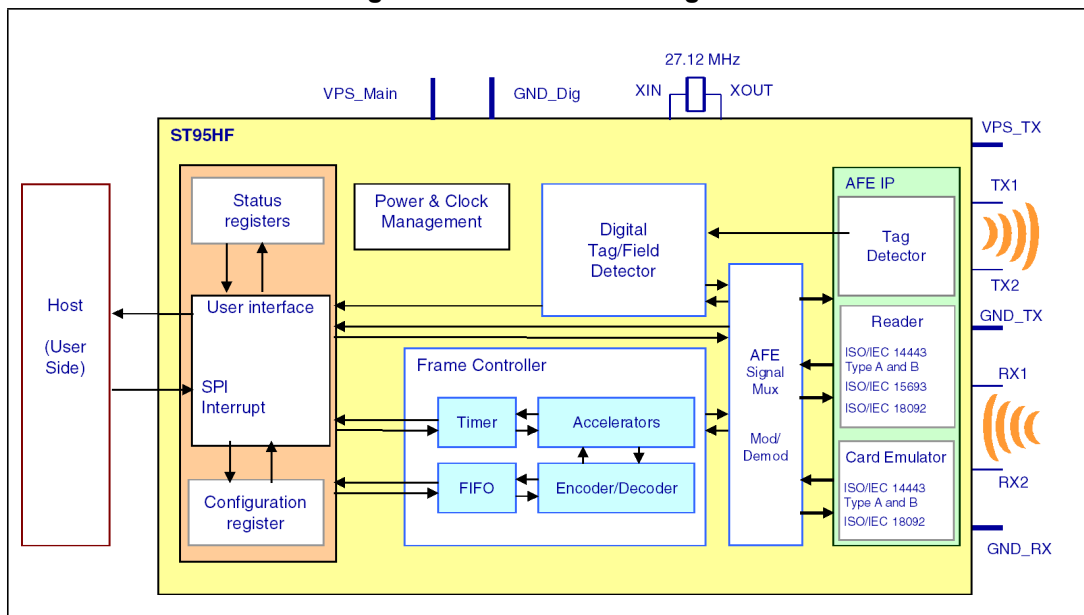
27.12 MHz
VPS_Main
GND_Dig
XIN
XOUT
ST95HF
VPS_TX
AFE IP
TX1
Status registers
Power & Clock Management
Digital Tag/Field Detector
Tag Detector
TX2
Host
(User Side)
User interface
GND_TX
Reader
ISO/IEC 14443 Type A and B
ISO/IEC 15693
ISO/IEC 18092
AFE
Signal Mux
Frame Controller
RX1
SPI
Interrupt
Timer
Accelerators
Mod/ Demod
Card Emulator
ISO/IEC 14443 Type A and B
ISO/IEC 18092
FIFO
Encoder/Decoder
RX2
Configuration register
GND_RX